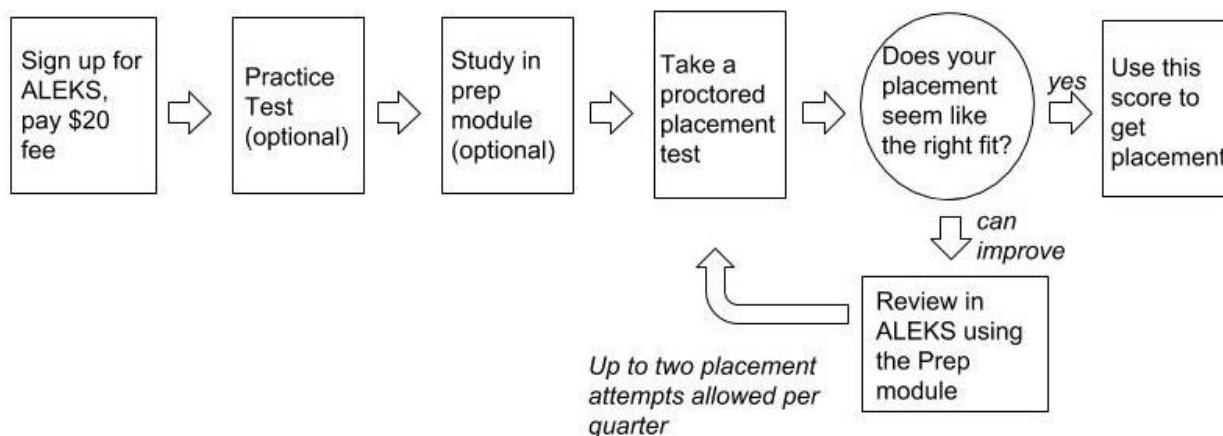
Sign up for ALEKS, pay \$20 fee

Practice Test (optional)

Study in prep module (optional)

Take a proctored placement test

Does your placement seem like the right fit?

yes

Use this score to get placement

can improve

Review in ALEKS using the Prep module

Up to two placement attempts allowed per quarter